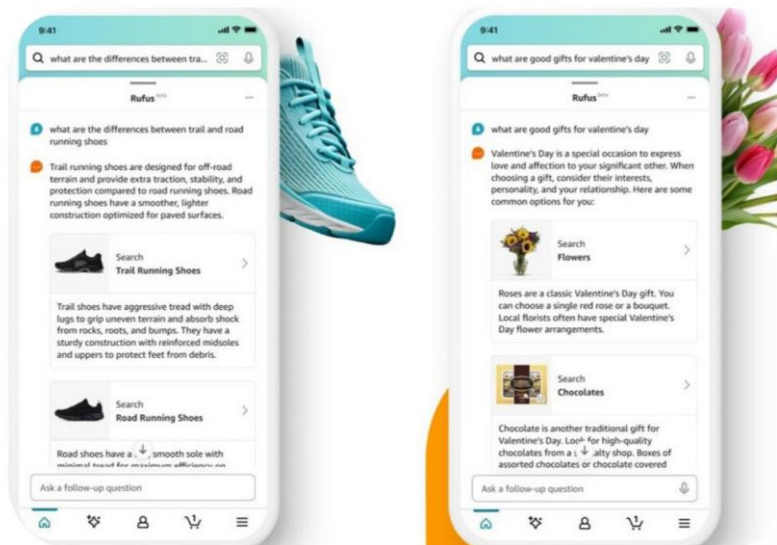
9:41

what are the differences between tra...

Rufus beta

what are the differences between trail and road running shoes

Trail running shoes are designed for off-road terrain and provide extra traction, stability, and protection compared to road running shoes. Road running shoes have a smoother, lighter construction optimized for paved surfaces.

Search
Trail Running Shoes

Trail shoes have aggressive tread with deep lugs to grip uneven terrain and absorb shock from rocks, roots, and bumps. They have a sturdy construction with reinforced midsoles and uppers to protect feet from debris.

Search
Road Running Shoes

Road shoes have a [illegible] smooth sole with minimal tread for maximum efficiency on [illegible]

Ask a follow-up question

9:41

what are good gifts for valentine's day

Rufus beta

what are good gifts for valentine's day

Valentine's Day is a special occasion to express love and affection to your significant other. When choosing a gift, consider their interests, personality, and your relationship. Here are some common options for you:

Search
Flowers

Roses are a classic Valentine's Day gift. You can choose a single red rose or a bouquet. Local florists often have special Valentine's Day flower arrangements.

Search
Chocolates

Chocolate is another traditional gift for Valentine's Day. Loo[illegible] for high-quality chocolates from a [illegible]ality shop. Boxes of assorted chocolates or chocolate covered

Ask a follow-up question